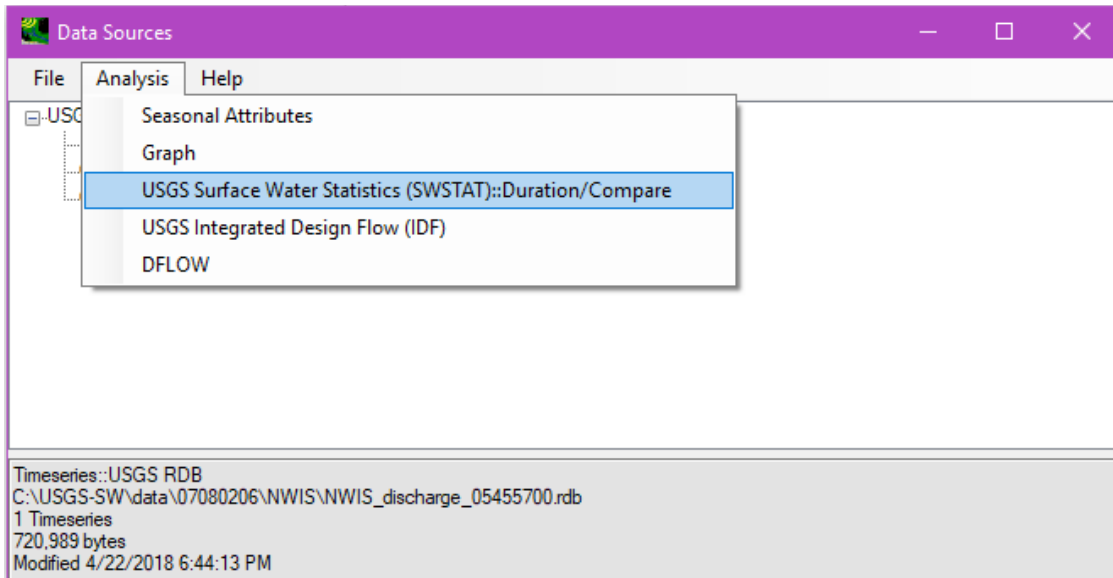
Data Sources

File Analysis Help

USG

Seasonal Attributes
Graph
USGS Surface Water Statistics (SWSTAT)::Duration/Compare
USGS Integrated Design Flow (IDF)
DFLOW

Timeseries::USGS RDB
C:\USGS-SW\data\07080206\NWIS\NWIS_discharge_05455700.rdb
1 Timeseries
720,989 bytes
Modified 4/22/2018 6:44:13 PM